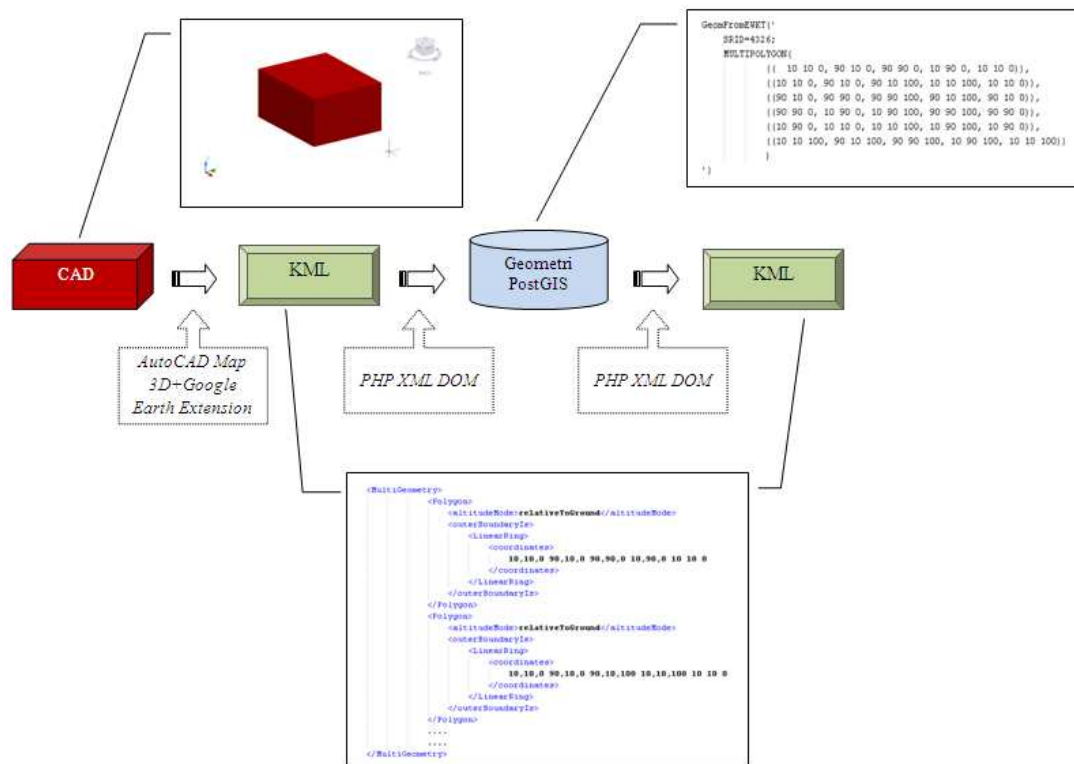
GeomFromEWKT('
SRID=4326;
MULTIPOLYGON(
((  10 10 0, 90 10 0, 90 90 0, 10 90 0, 10 10 0)),
((10 10 0, 90 10 0, 90 10 100, 10 10 100, 10 10 0)),
((90 10 0, 90 90 0, 90 90 100, 90 10 100, 90 10 0)),
((90 90 0, 10 90 0, 10 90 100, 90 90 100, 90 90 0)),
((10 90 0, 10 10 0, 10 10 100, 10 90 100, 10 90 0)),
((10 10 100, 90 10 100, 90 90 100, 10 90 100, 10 10 100))
)
')

CAD

KML

Geometri PostGIS

KML

AutoCAD Map 3D+Google Earth Extension

PHP XML DOM

PHP XML DOM

<MultiGeometry>
<Polygon>
<altitudeMode>relativeToGround</altitudeMode>
<outerBoundaryIs>
<LinearRing>
<coordinates>
10,10,0 90,10,0 90,90,0 10,90,0 10 10 0
</coordinates>
</LinearRing>
</outerBoundaryIs>
</Polygon>
<Polygon>
<altitudeMode>relativeToGround</altitudeMode>
<outerBoundaryIs>
<LinearRing>
<coordinates>
10,10,0 90,10,0 90,10,100 10,10,100 10 10 0
</coordinates>
</LinearRing>
</outerBoundaryIs>
</Polygon>
....
....
</MultiGeometry>